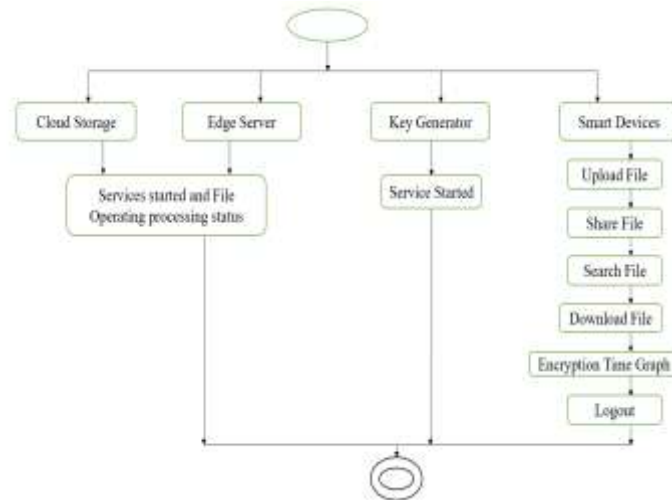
Cloud Storage

Edge Server

Key Generator

Smart Devices

Services started and File Operating processing status

Service Started

Upload File

Share File

Search File

Download File

Encryption Time Graph

Logout